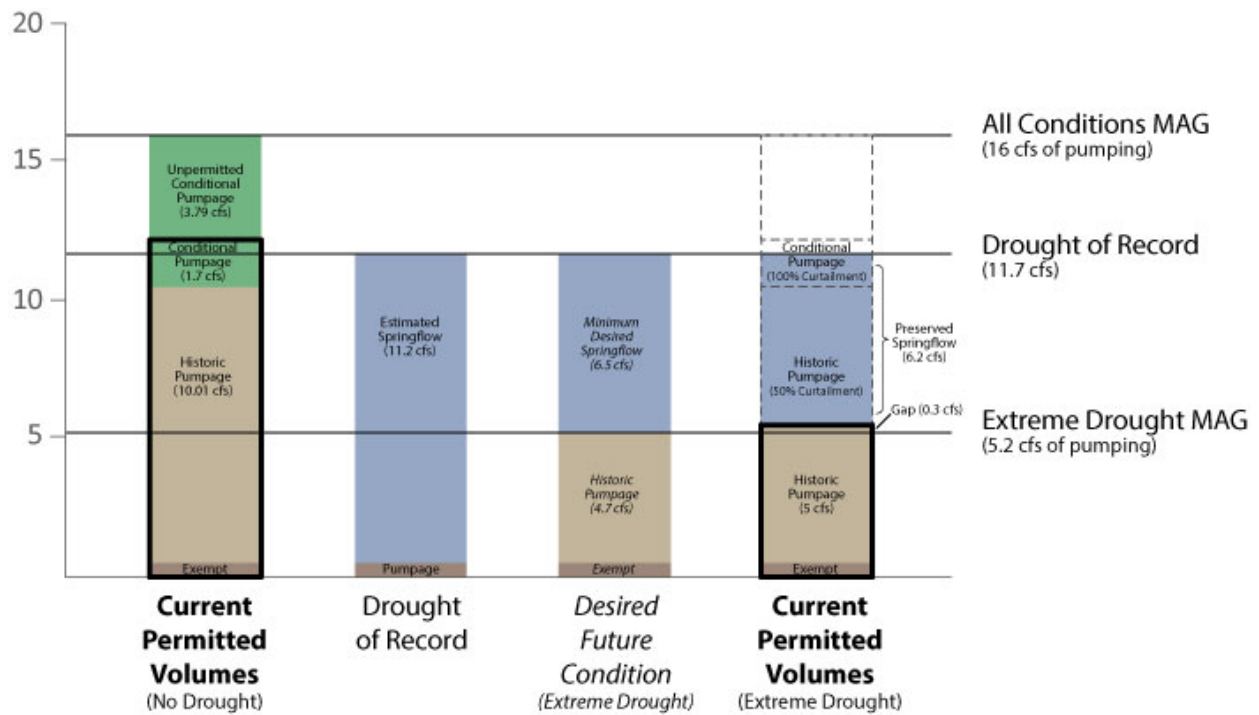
20

15

10

5

Unpermitted Conditional Pumpage (3.79 cfs)

Conditional Pumpage (1.7 cfs)

Historic Pumpage (10.01 cfs)

Exempt

Estimated Springflow (11.2 cfs)

Pumpage

Minimum Desired Springflow (6.5 cfs)

Historic Pumpage (4.7 cfs)

Exempt

Conditional Pumpage (100% Curtailment)

Historic Pumpage (50% Curtailment)

Historic Pumpage (5 cfs)

Exempt

Preserved Springflow (6.2 cfs)

Gap (0.3 cfs)

All Conditions MAG
(16 cfs of pumping)

Drought of Record
(11.7 cfs)

Extreme Drought MAG
(5.2 cfs of pumping)

Current Permitted Volumes
(No Drought)

Drought of Record

Desired Future Condition
(Extreme Drought)

Current Permitted Volumes
(Extreme Drought)